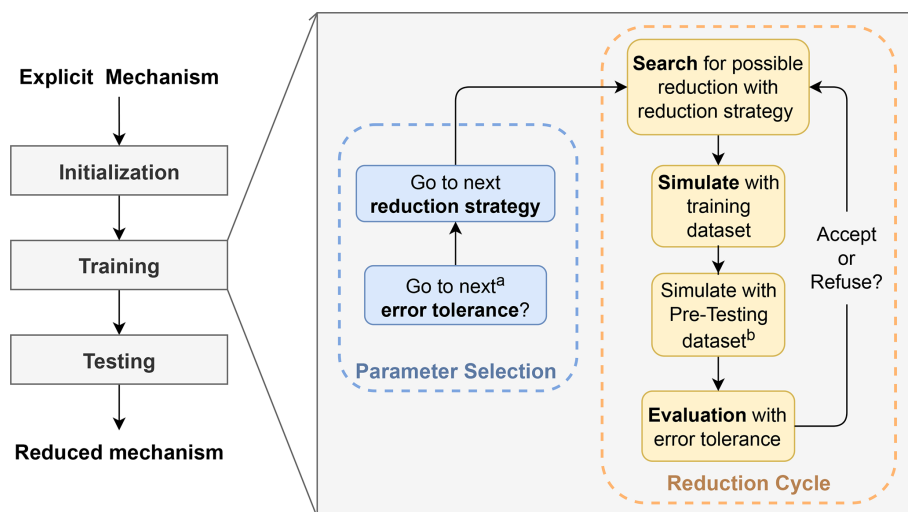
Explicit Mechanism

Initialization

Training

Testing

Reduced mechanism

Go to next reduction strategy

Go to next$^a$ error tolerance?

Parameter Selection

Search for possible reduction with reduction strategy

Simulate with training dataset

Simulate with Pre-Testing dataset$^b$

Evaluation with error tolerance

Accept or Refuse?

Reduction Cycle